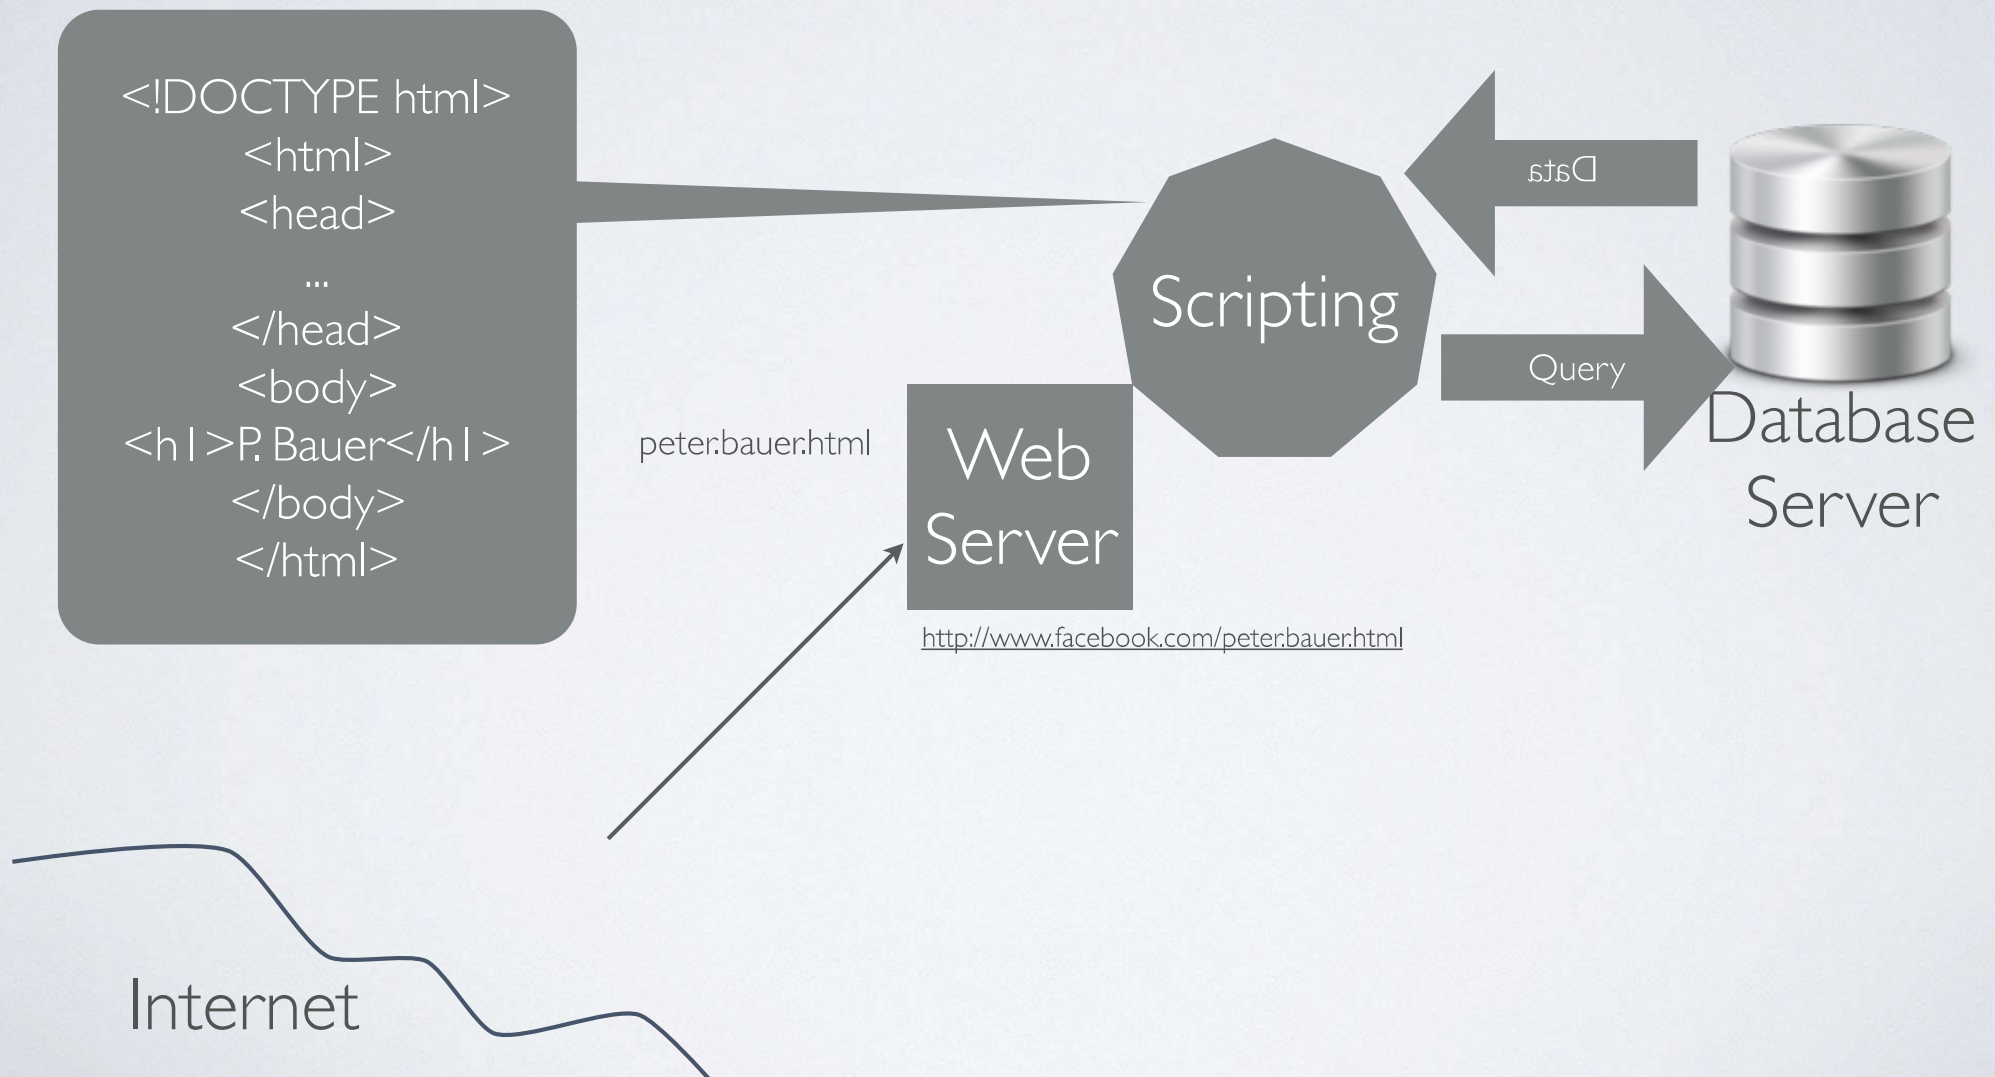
<!DOCTYPE html>
<html>
<head>
...
</head>
<body>
<h1>P. Bauer</h1>
</body>
</html>

Data

Scripting

Query

Database Server

peter.bauer.html

Web Server

http://www.facebook.com/peter.bauer.html

Internet